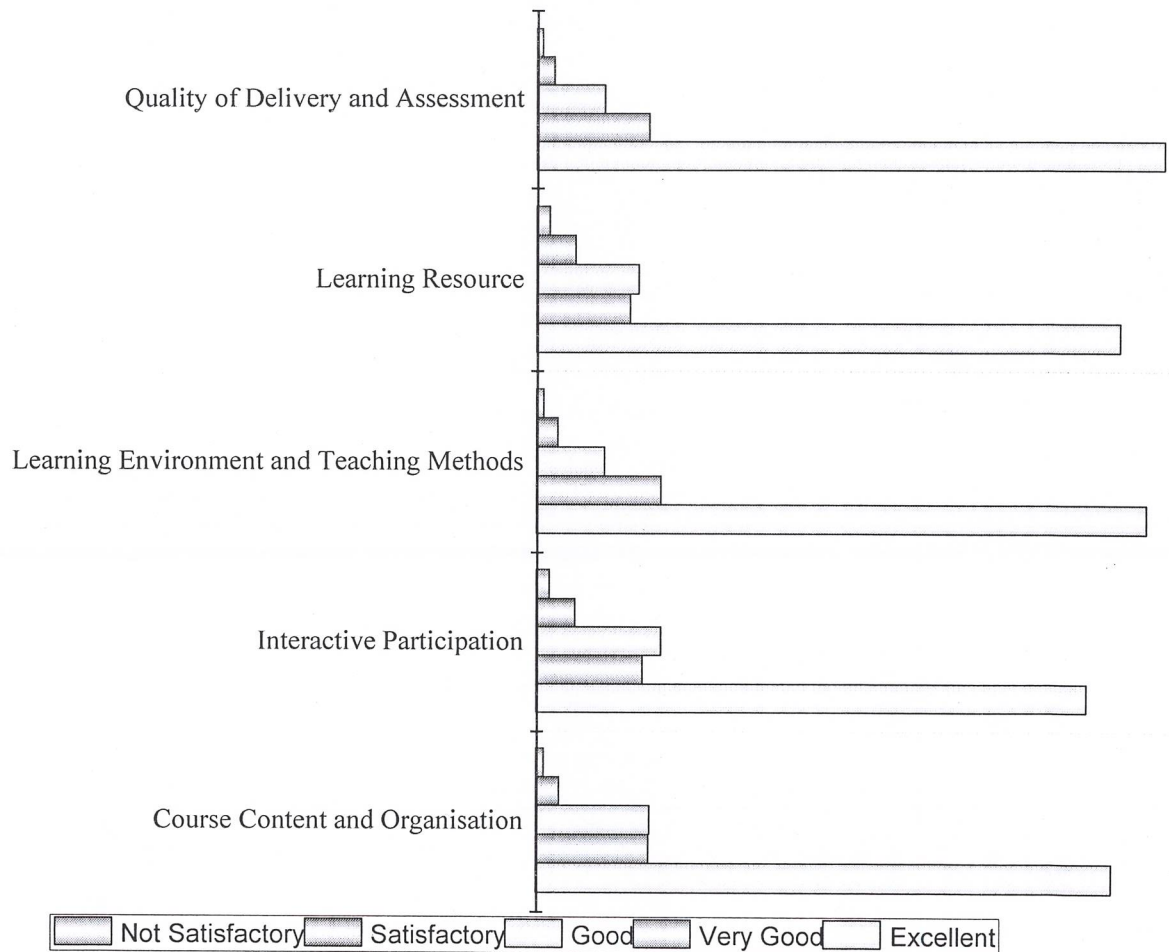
Quality of Delivery and Assessment

Learning Resource

Learning Environment and Teaching Methods

Interactive Participation

Course Content and Organisation

Not Satisfactory Satisfactory Good Very Good Excellent